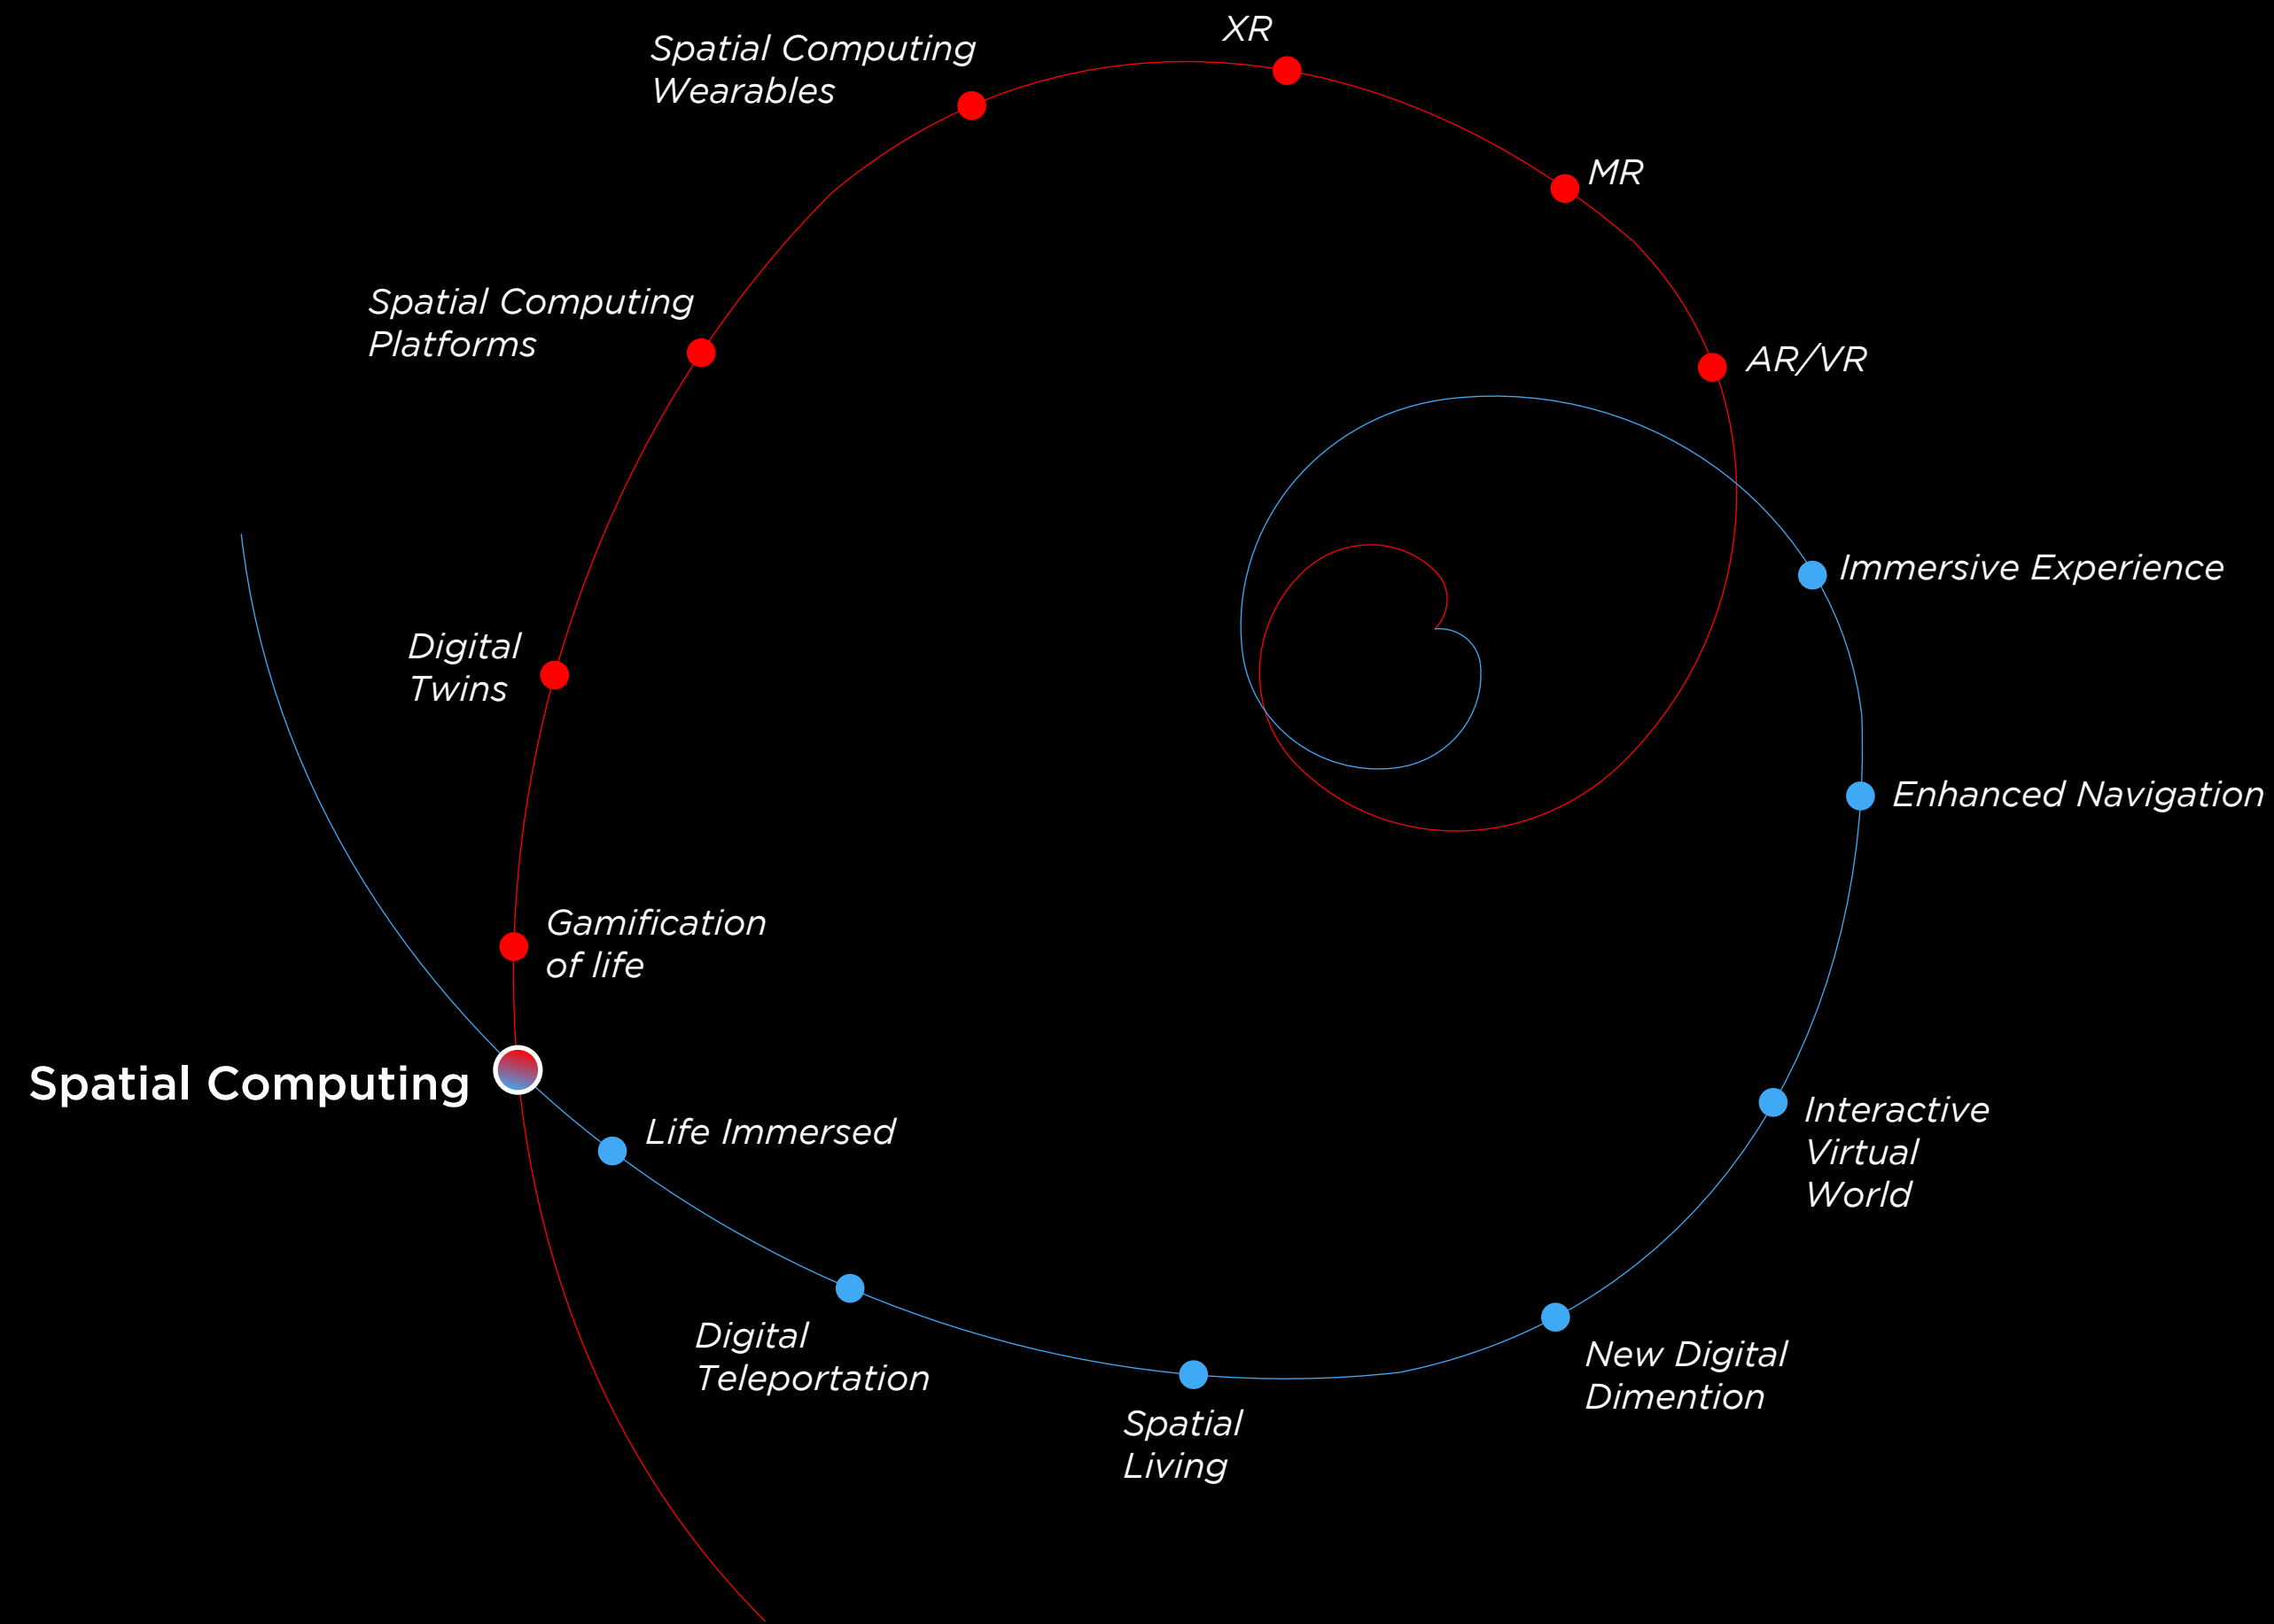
Spatial Computing Wearables

XR

MR

Spatial Computing Platforms

AR/VR

Immersive Experience

Digital Twins

Enhanced Navigation

Gamification of life

Spatial Computing

Life Immersed

Interactive Virtual World

Digital Teleportation

New Digital Dimention

Spatial Living